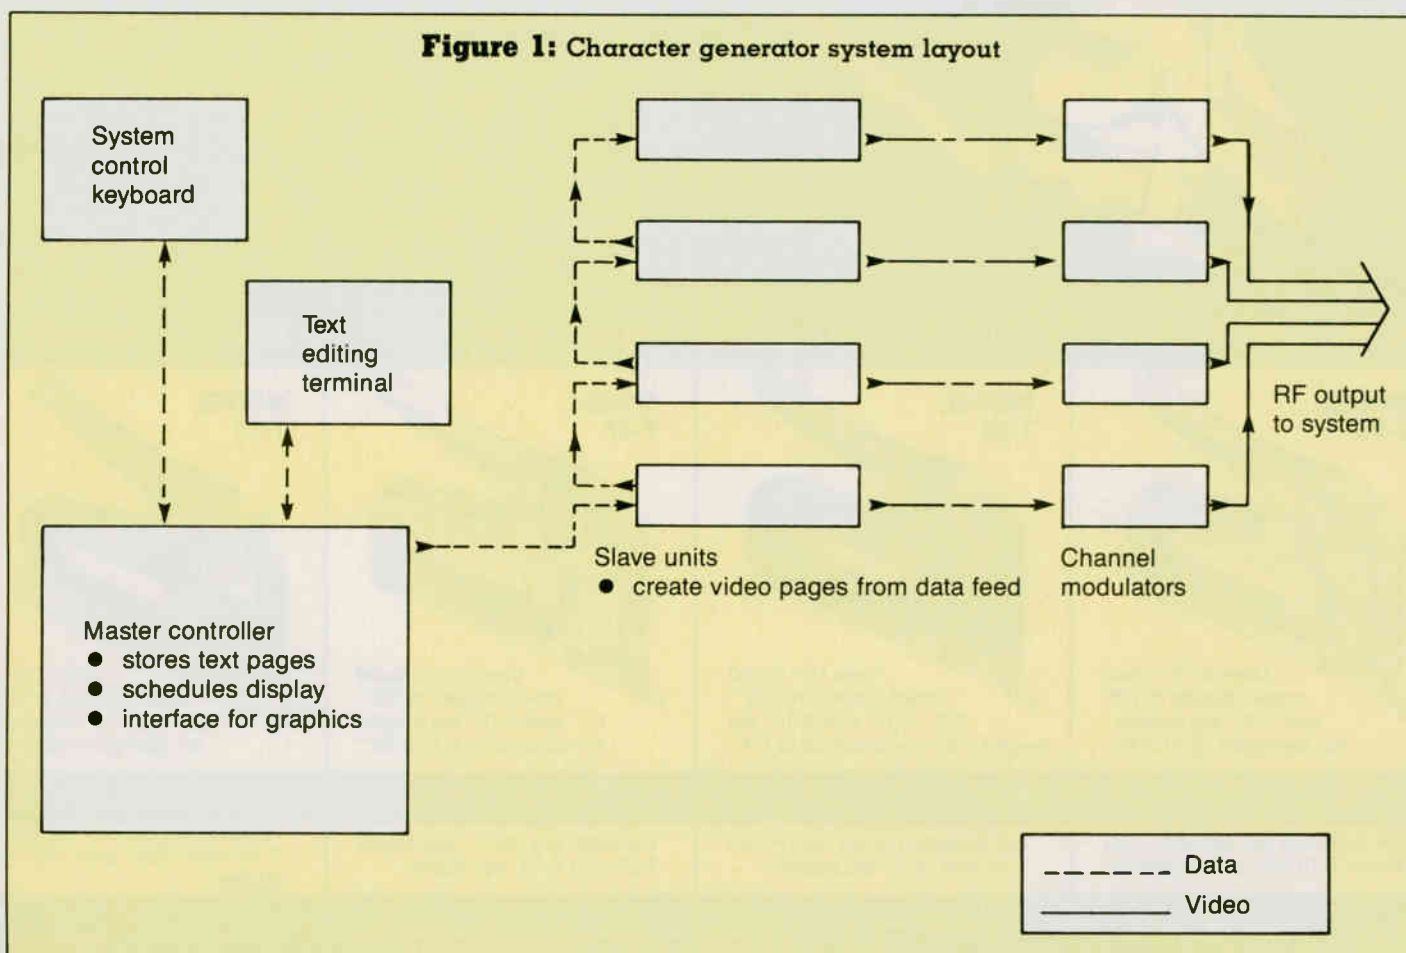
**Figure 1:** Character generator system layout

System control keyboard

Text editing terminal

Master controller
● stores text pages
● schedules display
● interface for graphics

Slave units
● create video pages from data feed

Channel modulators

RF output to system

Data

Video